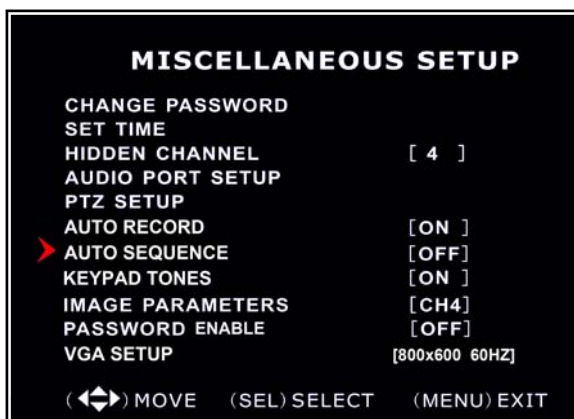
MISCELLANEOUS SETUP

CHANGE PASSWORD
SET TIME
HIDDEN CHANNEL [ 4 ]
AUDIO PORT SETUP
PTZ SETUP
AUTO RECORD [ON ]
AUTO SEQUENCE [OFF]
KEYPAD TONES [ON ]
IMAGE PARAMETERS [CH4]
PASSWORD ENABLE [OFF]
VGA SETUP [800x600 60HZ]

( ) MOVE (SEL) SELECT (MENU) EXIT